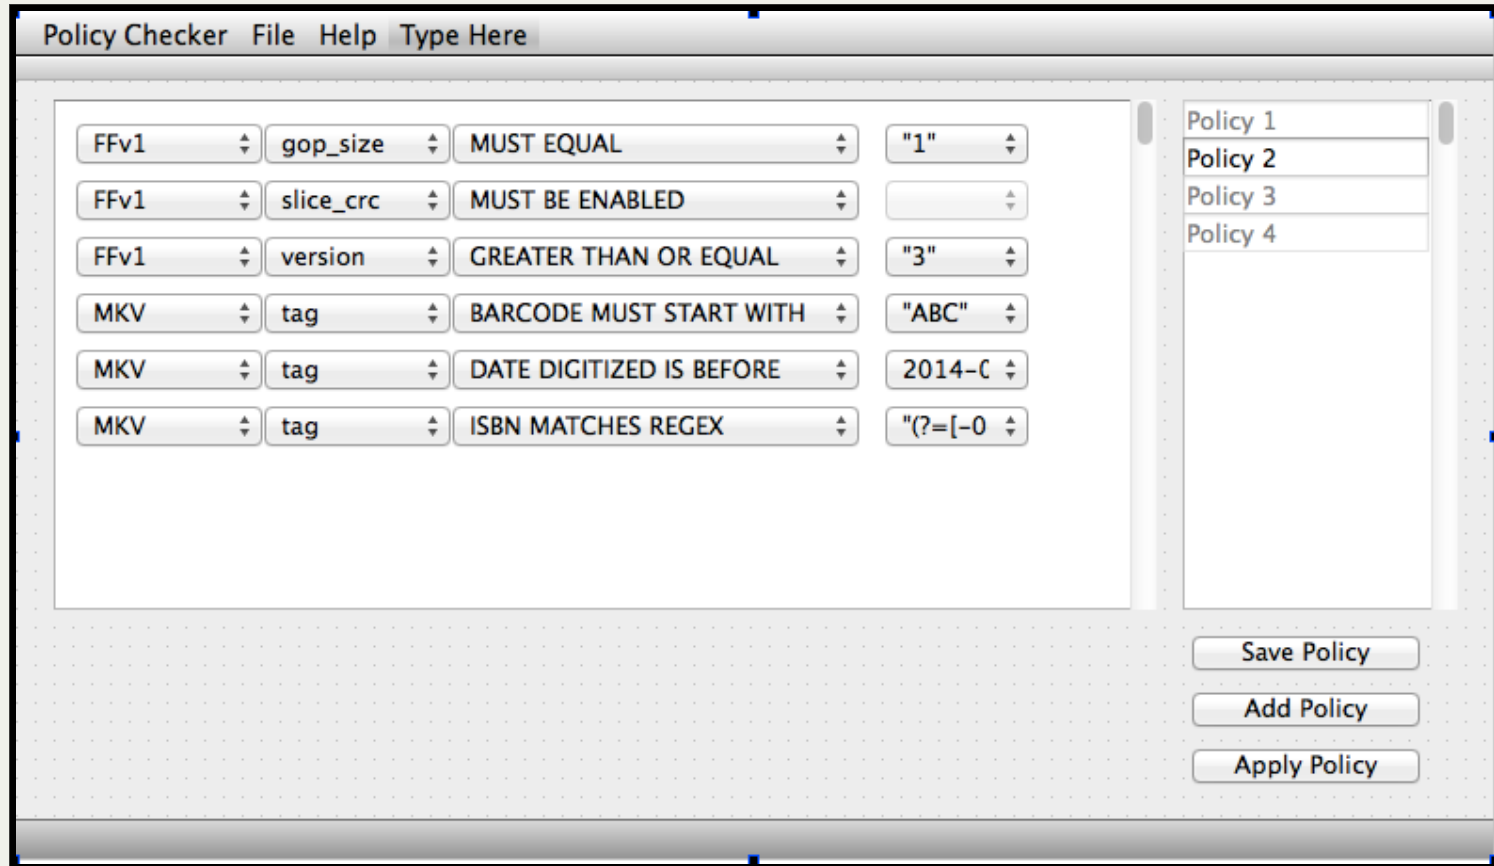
Policy Checker File Help Type Here

| | | | |
|---|---|---|---|
| FFv1 | gop_size | MUST EQUAL | "1" |
| FFv1 | slice_crc | MUST BE ENABLED | |
| FFv1 | version | GREATER THAN OR EQUAL | "3" |
| MKV | tag | BARCODE MUST START WITH | "ABC" |
| MKV | tag | DATE DIGITIZED IS BEFORE | 2014-( |
| MKV | tag | ISBN MATCHES REGEX | "(?=[-0 |

Policy 1
Policy 2
Policy 3
Policy 4

Save Policy
Add Policy
Apply Policy